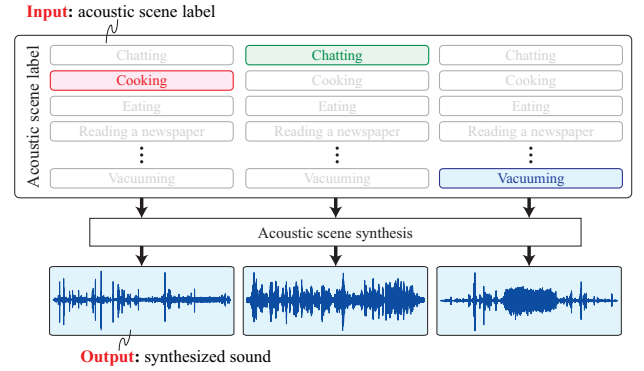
Input: acoustic scene label

Acoustic scene label

Chatting
Cooking
Eating
Reading a newspaper
⋮
Vacuuming

Chatting
Cooking
Eating
Reading a newspaper
⋮
Vacuuming

Chatting
Cooking
Eating
Reading a newspaper
⋮
Vacuuming

Acoustic scene synthesis

Output: synthesized sound